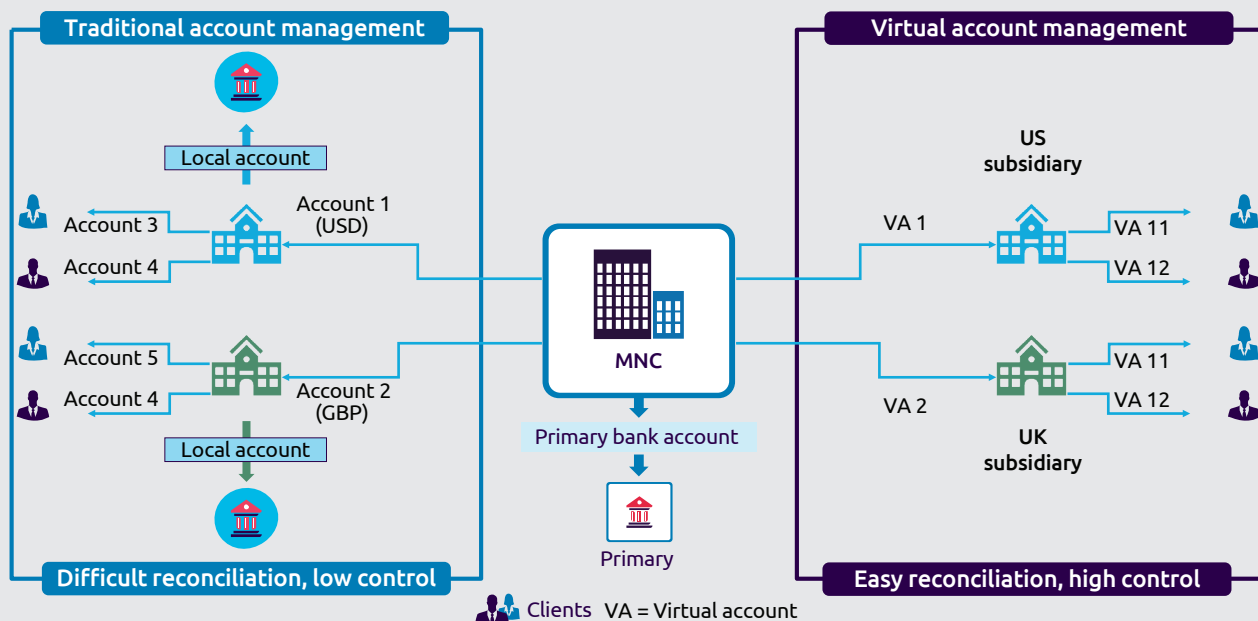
Traditional account management

Local account

Account 1 (USD)

Account 3

Account 4

Account 5

Account 4

Account 2 (GBP)

Local account

Difficult reconciliation, low control

MNC

Primary bank account

Primary

Virtual account management

US subsidiary

VA 1

VA 11

VA 12

VA 11

VA 12

VA 2

UK subsidiary

Easy reconciliation, high control

Clients VA = Virtual account